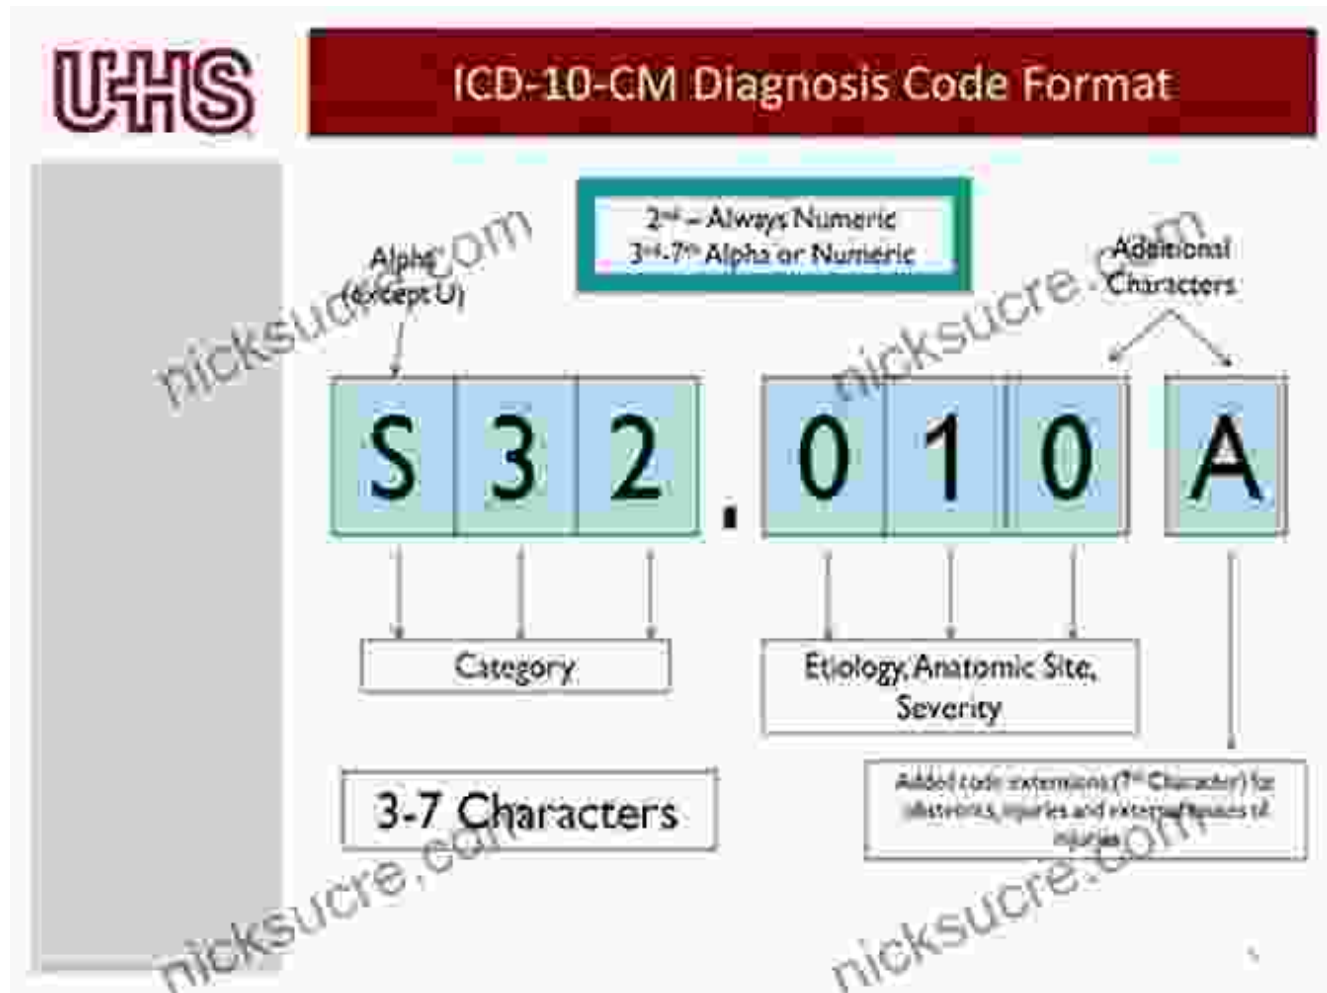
UHS

ICD-10-CM Diagnosis Code Format

2nd – Always Numeric
3rd-7th Alpha or Numeric

Alpha (except U)

Additional Characters

nicksucre.com

S 3 2 . 0 1 0 A

Category

Etiology, Anatomic Site, Severity

3-7 Characters

Added code extensions (7th Character) for obstetrics, injuries and external causes of injuries

nicksucre.com
nicksucre.com
nicksucre.com